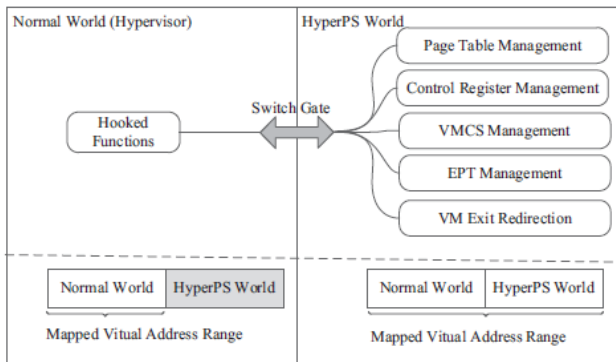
Normal World (Hypervisor)

HyperPS World

Hooked Functions

Switch Gate

Page Table Management

Control Register Management

VMCS Management

EPT Management

VM Exit Redirection

Normal World

HyperPS World

Mapped Vitual Address Range

Normal World

HyperPS World

Mapped Vitual Address Range